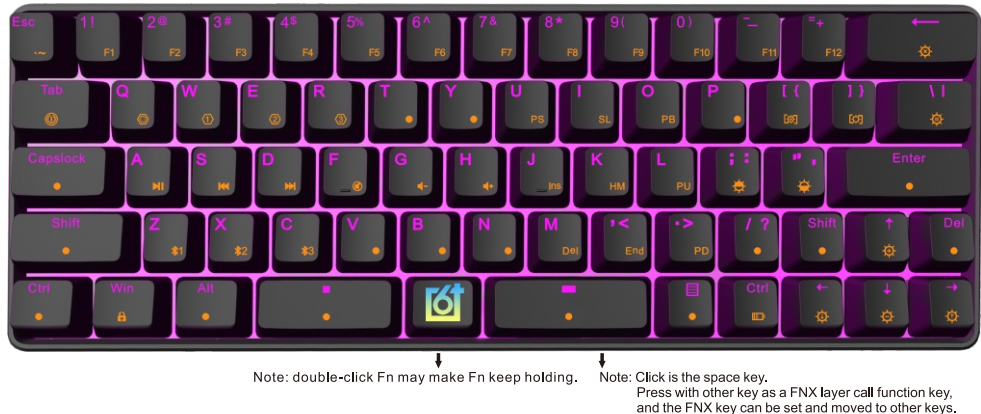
Esc
\~
1!
F1
2@
F2
3#
F3
4$
F4
5%
F5
6^
F6
7&
F7
8*
F8
9(
F9
0)
F10
-_
F11
=+
F12
⟵

Tab
Q
W
E
R
T
Y
U
PS
I
SL
O
PB
P
[{
]}
\|

Capslock
A
S
D
F
G
H
J
Ins
K
HM
L
PU
;:
'"
Enter

Shift
Z
X
C
V
B
N
M
Del
,<
End
.>
PD
/?
Shift
↑
Del

Ctrl
Win
Alt
Ctrl
←
↓
→

Note: double-click Fn may make Fn keep holding.

Note: Click is the space key.
Press with other key as a FNX layer call function key, and the FNX key can be set and moved to other keys.